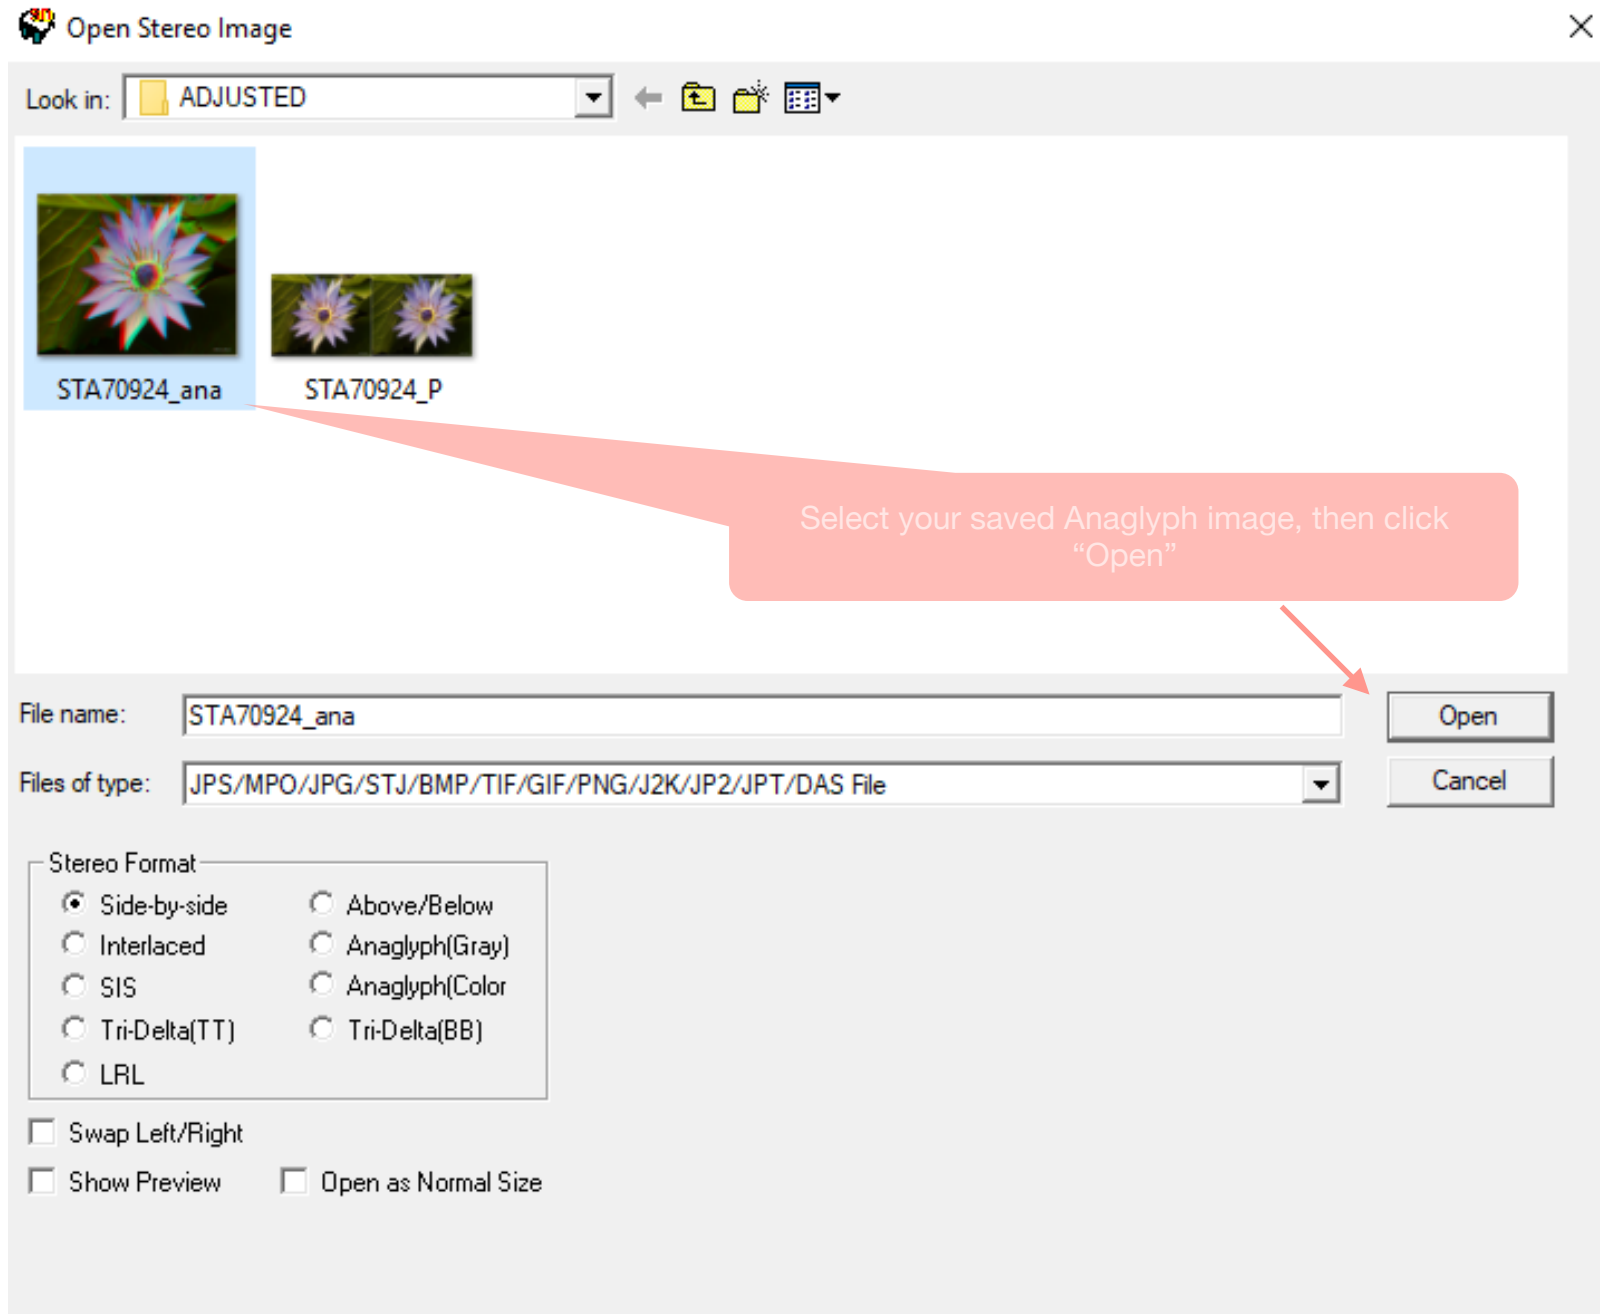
Open Stereo Image

Look in: ADJUSTED

STA70924_ana

STA70924_P

Select your saved Anaglyph image, then click "Open"

File name: STA70924_ana

Files of type: JPS/MPO/JPG/STJ/BMP/TIF/GIF/PNG/J2K/JP2/JPT/DAS File

Open

Cancel

Stereo Format

Side-by-side

Above/Below

Interlaced

Anaglyph(Gray)

SIS

Anaglyph(Color

Tri-Delta(TT)

Tri-Delta(BB)

LRL

Swap Left/Right

Show Preview

Open as Normal Size